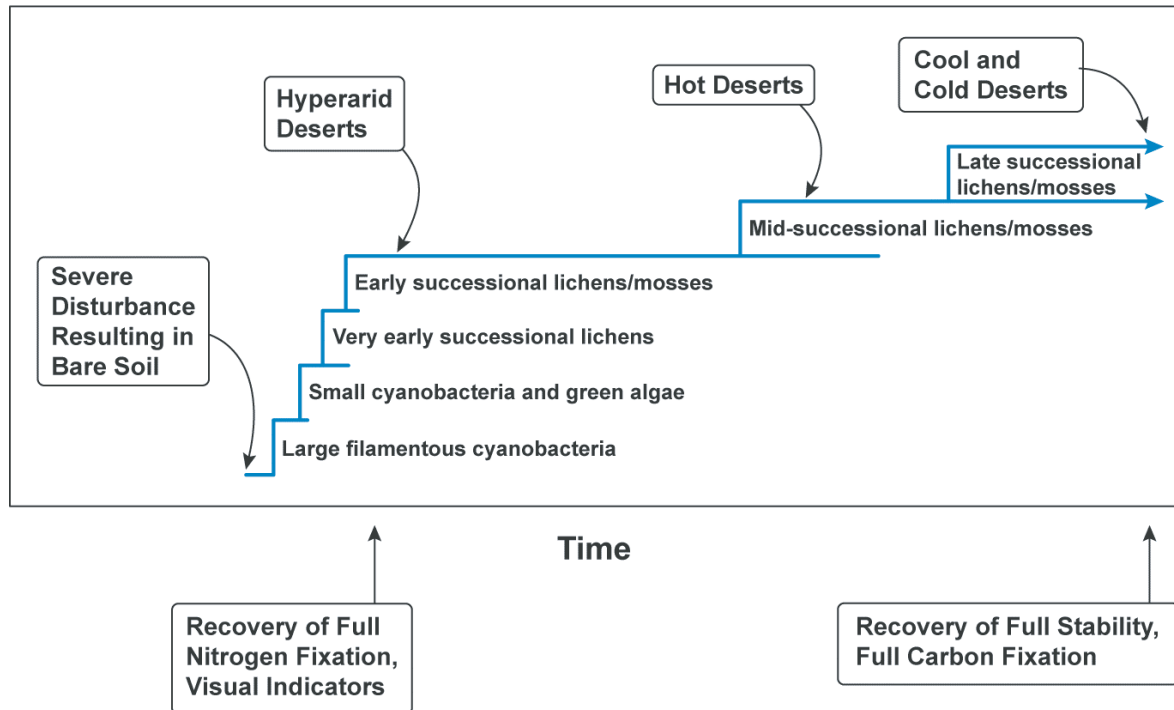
Hyperarid Deserts

Hot Deserts

Cool and Cold Deserts

Late successional lichens/mosses

Mid-successional lichens/mosses

Severe Disturbance Resulting in Bare Soil

Early successional lichens/mosses

Very early successional lichens

Small cyanobacteria and green algae

Large filamentous cyanobacteria

Time

Recovery of Full Nitrogen Fixation, Visual Indicators

Recovery of Full Stability, Full Carbon Fixation